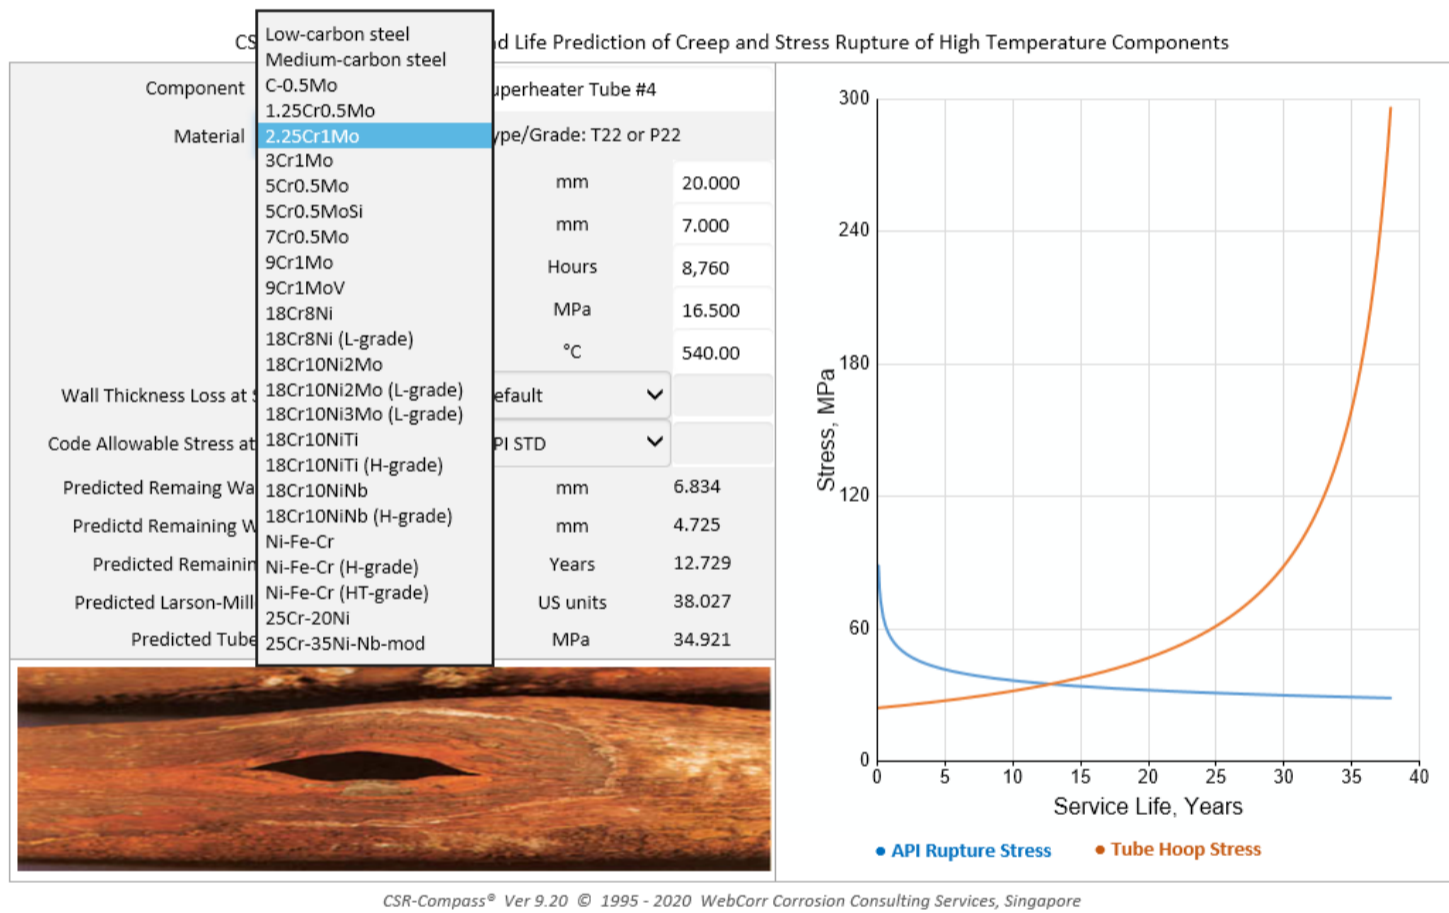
CS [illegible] d Life Prediction of Creep and Stress Rupture of High Temperature Components

Low-carbon steel
Medium-carbon steel
C-0.5Mo
1.25Cr0.5Mo
2.25Cr1Mo
3Cr1Mo
5Cr0.5Mo
5Cr0.5MoSi
7Cr0.5Mo
9Cr1Mo
9Cr1MoV
18Cr8Ni
18Cr8Ni (L-grade)
18Cr10Ni2Mo
18Cr10Ni2Mo (L-grade)
18Cr10Ni3Mo (L-grade)
18Cr10NiTi
18Cr10NiTi (H-grade)
18Cr10NiNb
18Cr10NiNb (H-grade)
Ni-Fe-Cr
Ni-Fe-Cr (H-grade)
Ni-Fe-Cr (HT-grade)
25Cr-20Ni
25Cr-35Ni-Nb-mod

| | | |
|---|---|---|
| Component | uperheater Tube #4 | |
| Material | ype/Grade: T22 or P22 | |
| | mm | 20.000 |
| | mm | 7.000 |
| | Hours | 8,760 |
| | MPa | 16.500 |
| | °C | 540.00 |
| Wall Thickness Loss at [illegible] | efault | |
| Code Allowable Stress at | PI STD | |
| Predicted Remaing Wa | mm | 6.834 |
| Predictd Remaining W | mm | 4.725 |
| Predicted Remainin | Years | 12.729 |
| Predicted Larson-Mill | US units | 38.027 |
| Predicted Tube | MPa | 34.921 |

300
240
180
120
60
0
Stress, MPa
0 5 10 15 20 25 30 35 40
Service Life, Years
● API Rupture Stress ● Tube Hoop Stress

CSR-Compass® Ver 9.20 © 1995 - 2020 WebCorr Corrosion Consulting Services, Singapore